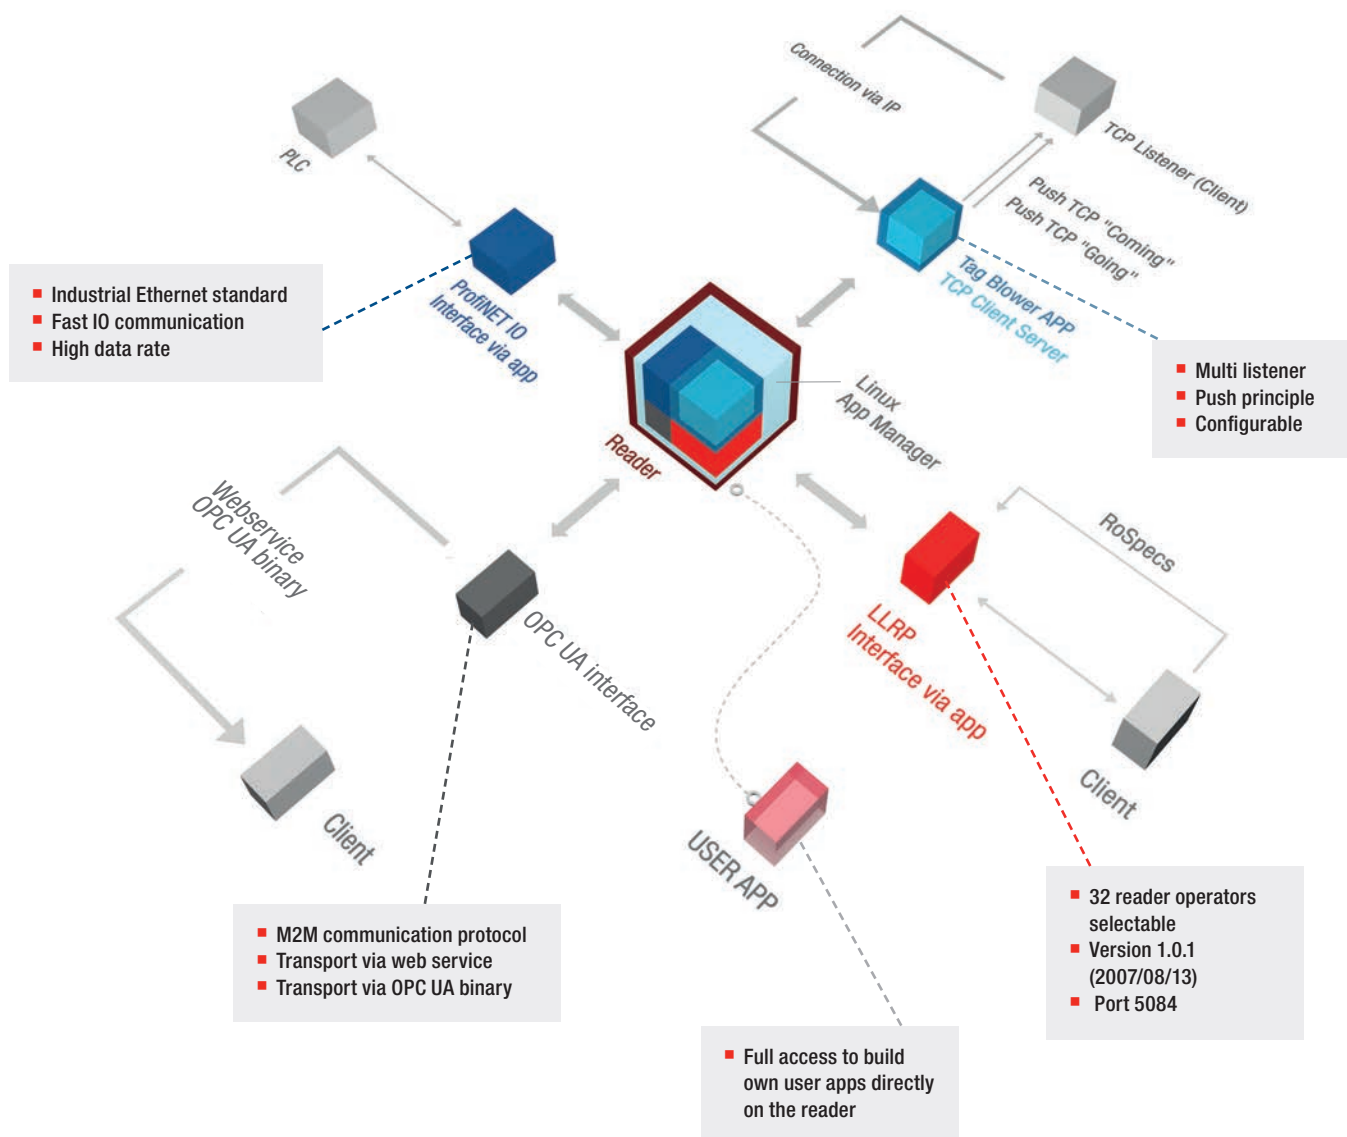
Connection via IP

TCP Listener (Client)

Push TCP "Coming"
Push TCP "Going"

PLC

- Industrial Ethernet standard
- Fast IO communication
- High data rate

ProfiNET IO
Interface via app

Tag Blower APP
TCP Client Server

- Multi listener
- Push principle
- Configurable

Reader

Linux
App Manager

Webservice
OPC UA binary

RoSpecs

OPC UA interface

LLRP
Interface via app

Client

Client

USER APP

- M2M communication protocol
- Transport via web service
- Transport via OPC UA binary

- 32 reader operators selectable
- Version 1.0.1 (2007/08/13)
- Port 5084

- Full access to build own user apps directly on the reader